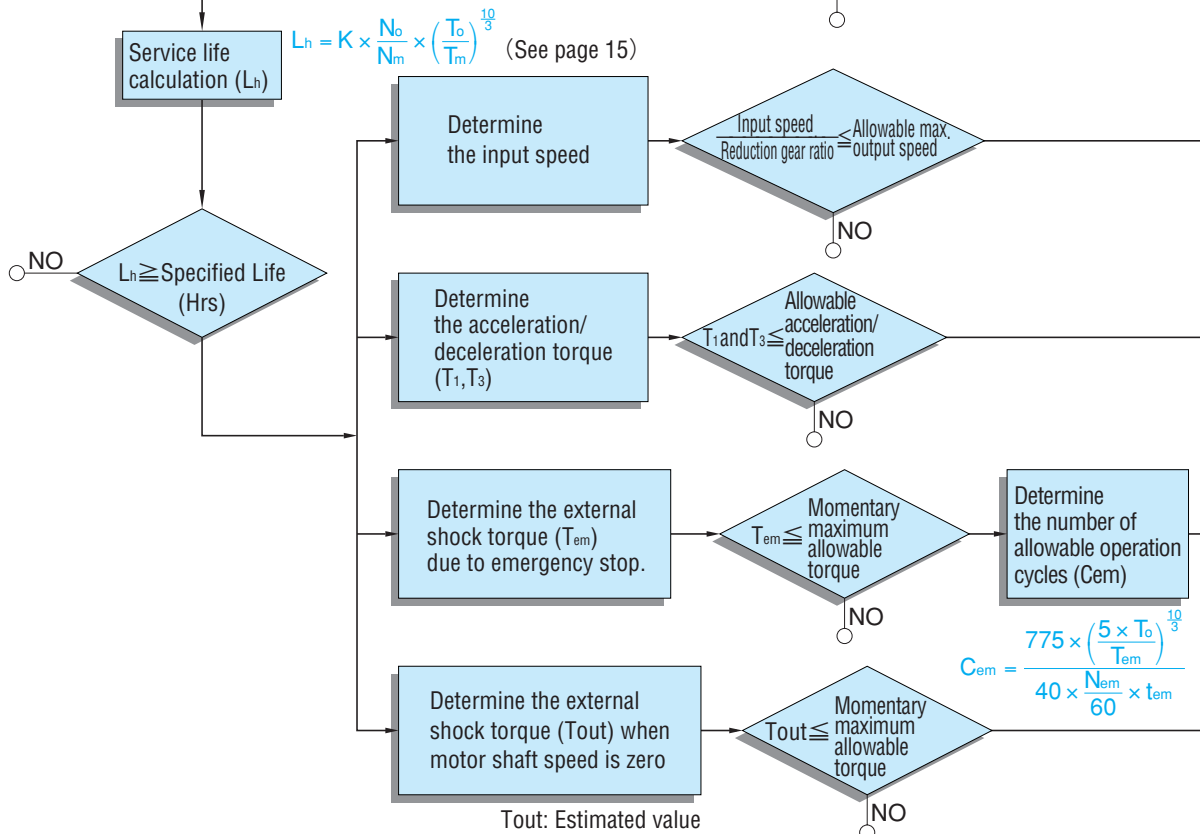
Service life calculation ($L_h$)

$L_h = K \times \frac{N_o}{N_m} \times \left(\frac{T_o}{T_m}\right)^{\frac{10}{3}}$ (See page 15)

NO

$L_h \geqq$ Specified Life (Hrs)

Determine the input speed

$\frac{\text{Input speed}}{\text{Reduction gear ratio}} \leqq$ Allowable max. output speed

NO

Determine the acceleration/ deceleration torque ($T_1$,$T_3$)

$T_1$and$T_3 \leqq$ Allowable acceleration/ deceleration torque

NO

Determine the external shock torque ($T_{em}$) due to emergency stop.

$T_{em} \leqq$ Momentary maximum allowable torque

NO

Determine the number of allowable operation cycles (Cem)

$C_{em} = \frac{775 \times \left(\frac{5 \times T_o}{T_{em}}\right)^{\frac{10}{3}}}{40 \times \frac{N_{em}}{60} \times t_{em}}$

Determine the external shock torque (Tout) when motor shaft speed is zero

Tout$\leqq$ Momentary maximum allowable torque

Tout: Estimated value

NO